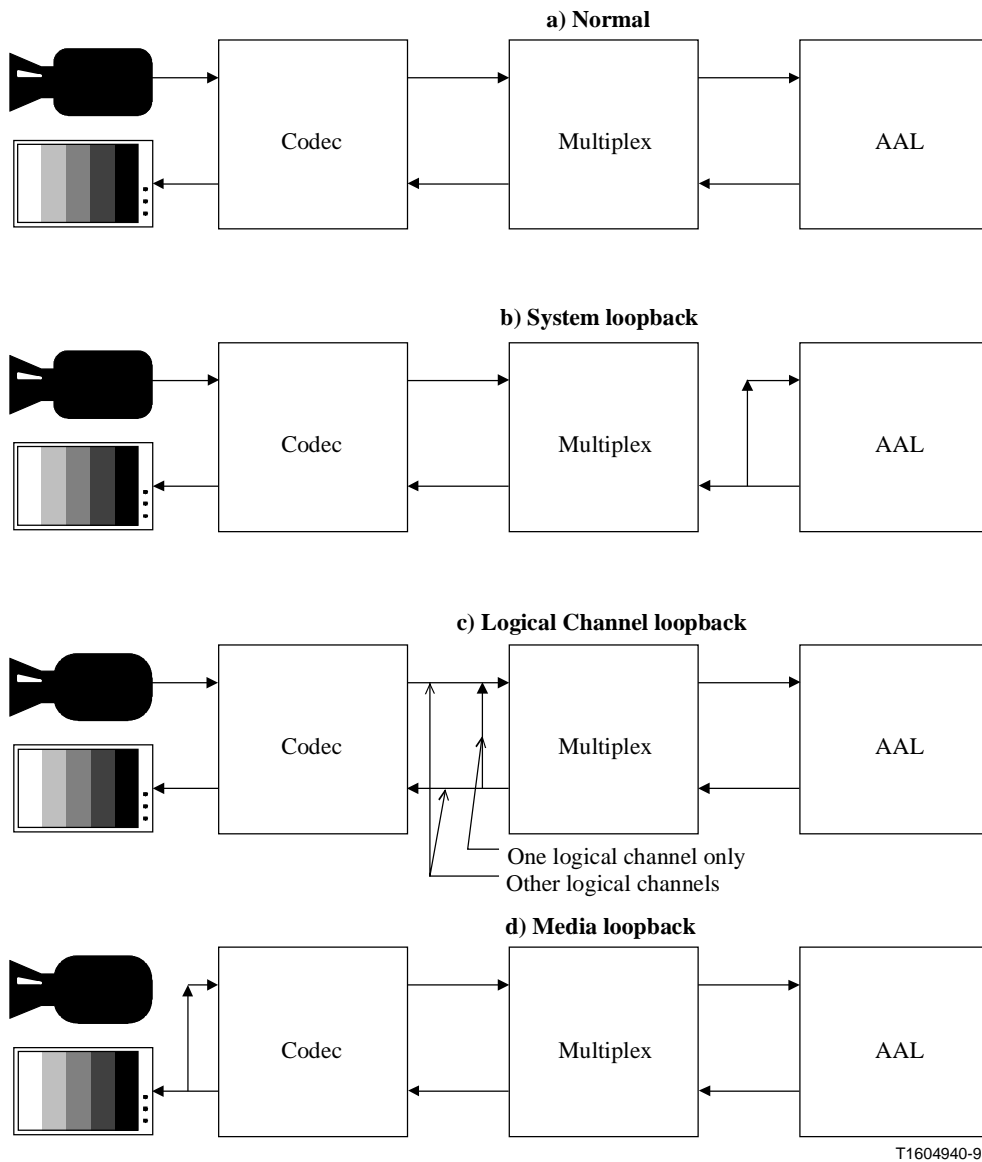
a) Normal

Codec

Multiplex

AAL

b) System loopback

Codec

Multiplex

AAL

c) Logical Channel loopback

Codec

Multiplex

AAL

One logical channel only
Other logical channels

d) Media loopback

Codec

Multiplex

AAL

T1604940-9